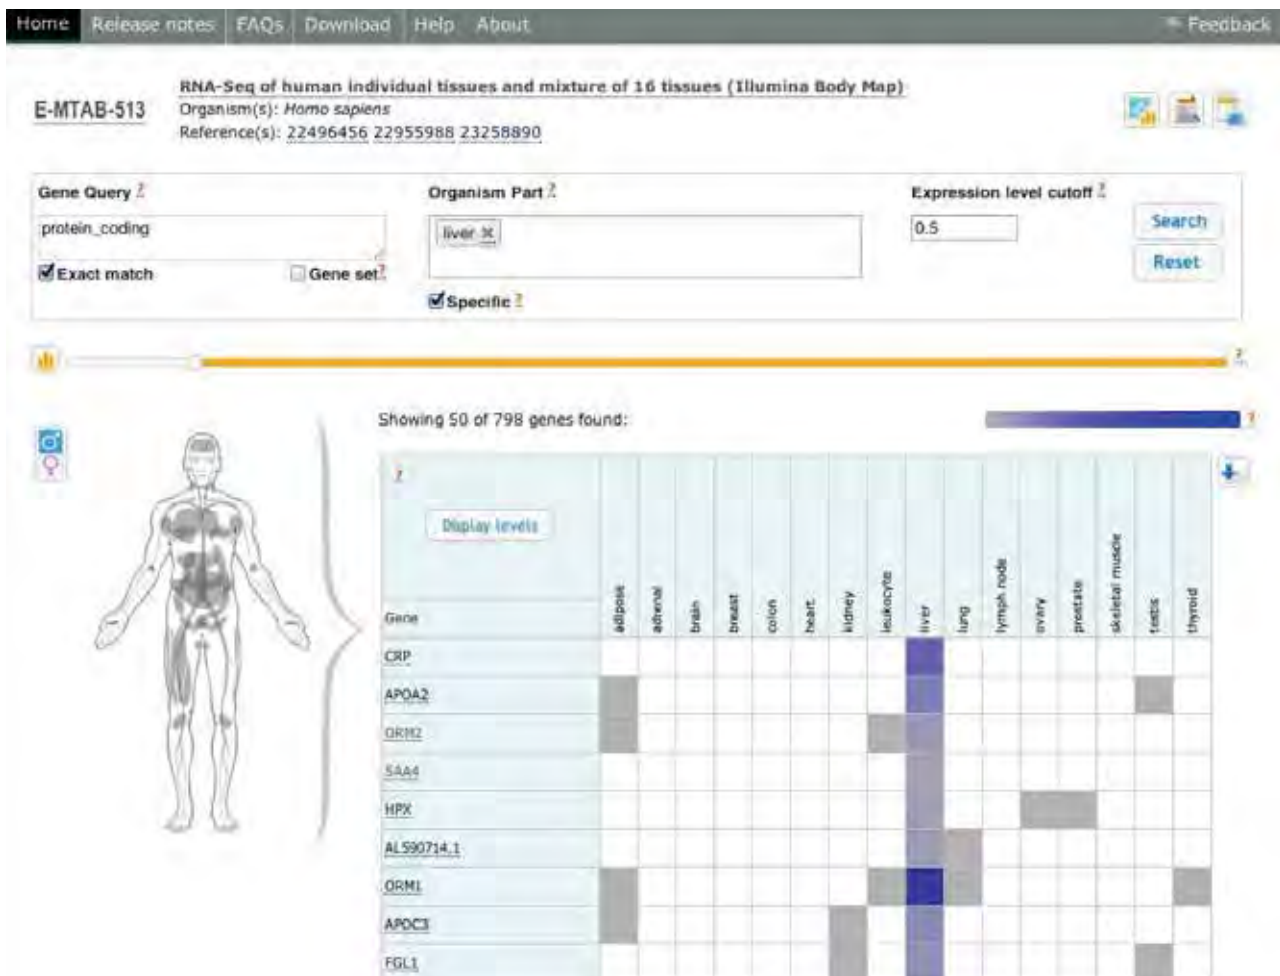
Home Release notes FAQs Download Help About

Feedback

E-MTAB-513

RNA-Seq of human individual tissues and mixture of 16 tissues (Illumina Body Map)
Organism(s): Homo sapiens
Reference(s): 22496456 22955988 23258890

Gene Query ?

protein_coding

Exact match

Gene set ?

Organism Part ?

liver ×

Specific ?

Expression level cutoff ?

0.5

Search

Reset

Showing 50 of 798 genes found:

?

Display levels

| Gene | adipose | adrenal | brain | breast | colon | heart | kidney | leukocyte | liver | lung | lymph node | ovary | prostate | skeletal muscle | testis | thyroid |
|---|---|---|---|---|---|---|---|---|---|---|---|---|---|---|---|---|
| CRP | | | | | | | | | | | | | | | | |
| APOA2 | | | | | | | | | | | | | | | | |
| ORM2 | | | | | | | | | | | | | | | | |
| SAA4 | | | | | | | | | | | | | | | | |
| HPX | | | | | | | | | | | | | | | | |
| AL590714.1 | | | | | | | | | | | | | | | | |
| ORM1 | | | | | | | | | | | | | | | | |
| APOC3 | | | | | | | | | | | | | | | | |
| FGL1 | | | | | | | | | | | | | | | | |